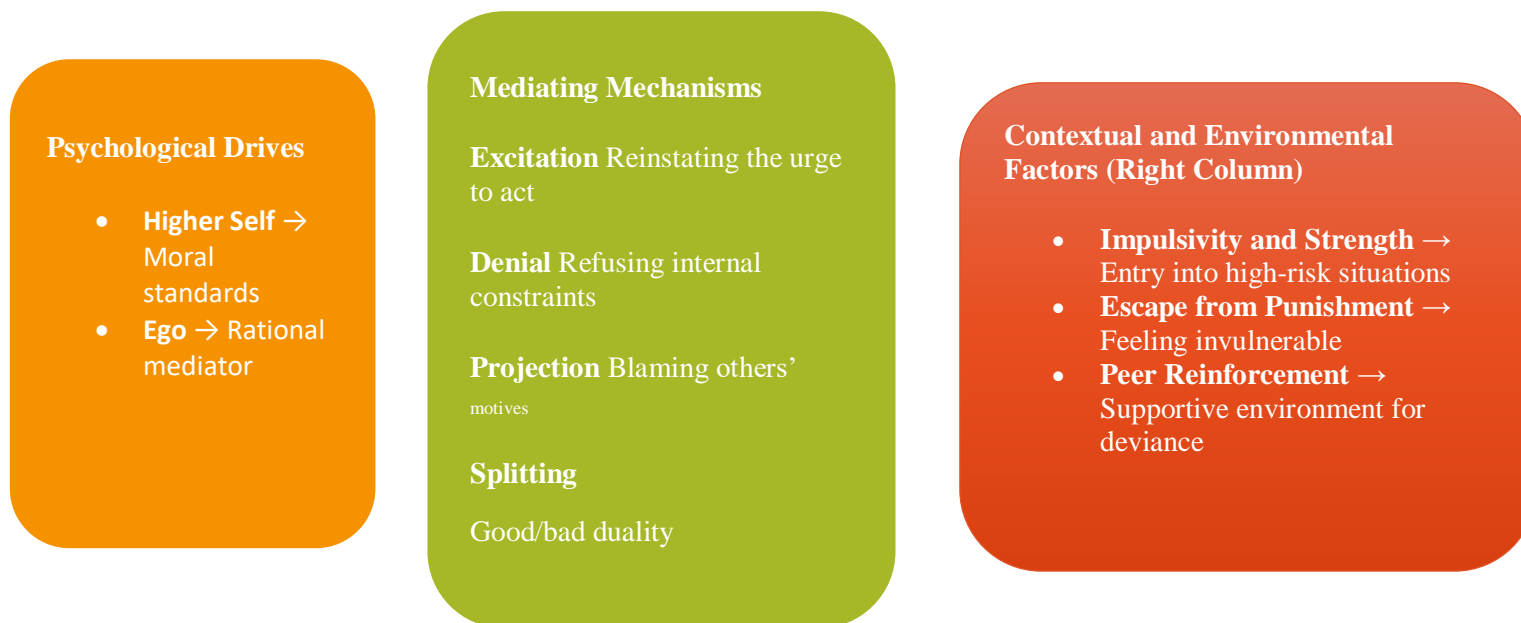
Psychological Drives

- **Higher Self** → Moral standards
- **Ego** → Rational mediator

Mediating Mechanisms

**Excitation** Reinstating the urge to act

**Denial** Refusing internal constraints

**Projection** Blaming others' motives

**Splitting**

Good/bad duality

Contextual and Environmental Factors (Right Column)

- **Impulsivity and Strength** → Entry into high-risk situations
- **Escape from Punishment** → Feeling invulnerable
- **Peer Reinforcement** → Supportive environment for deviance